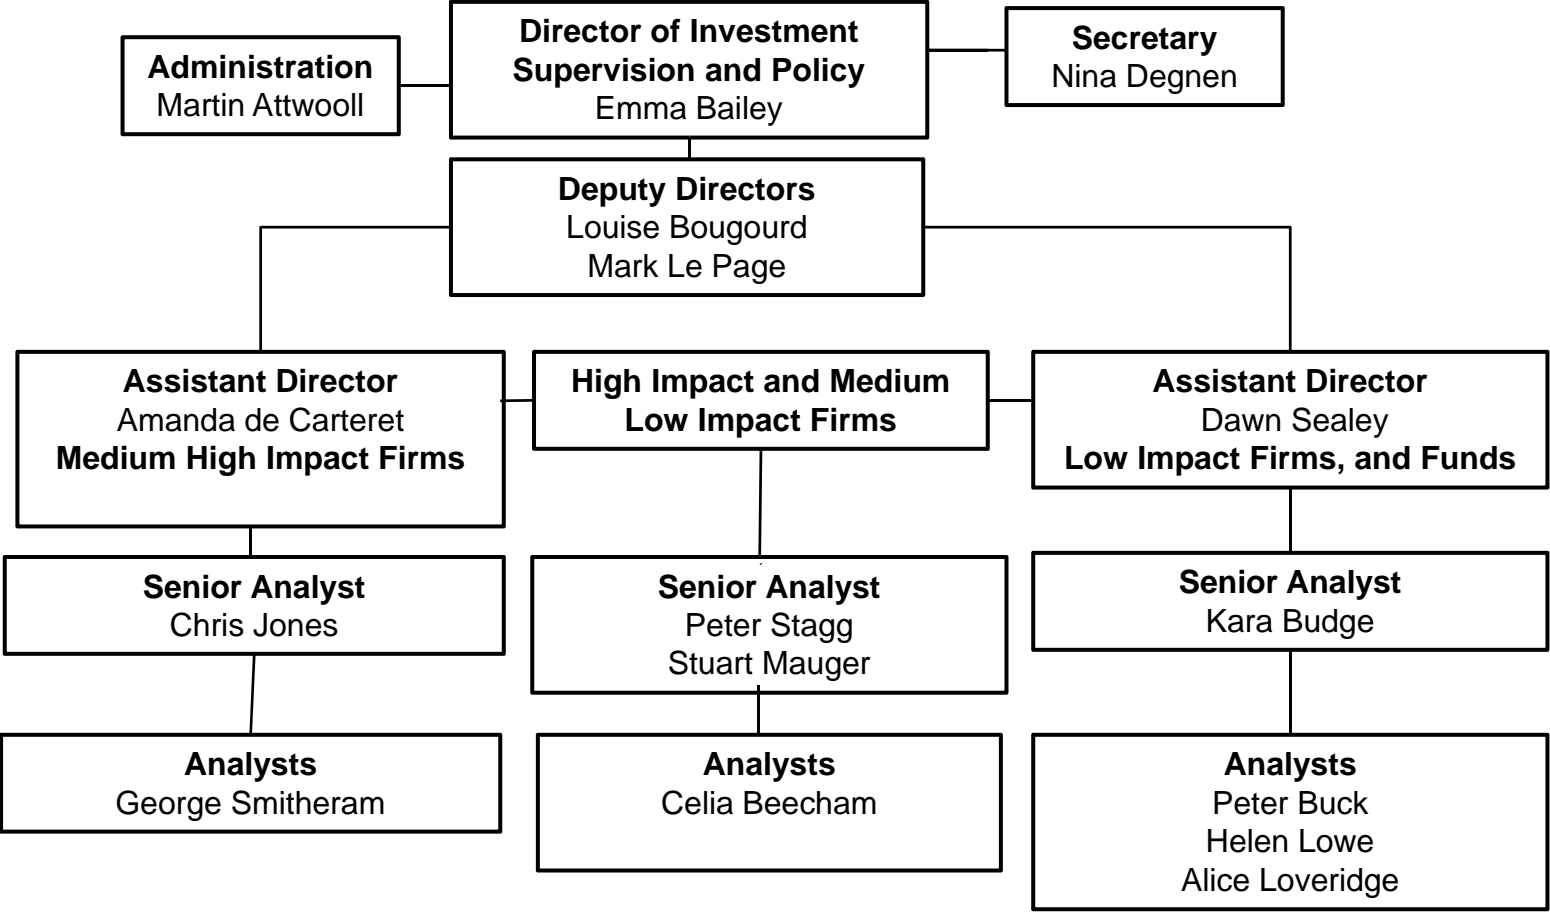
Administration
Martin Attwooll

Director of Investment Supervision and Policy
Emma Bailey

Secretary
Nina Degnen

Deputy Directors
Louise Bougourd
Mark Le Page

Assistant Director
Amanda de Carteret
Medium High Impact Firms

High Impact and Medium Low Impact Firms

Assistant Director
Dawn Sealey
Low Impact Firms, and Funds

Senior Analyst
Chris Jones

Senior Analyst
Peter Stagg
Stuart Mauger

Senior Analyst
Kara Budge

Analysts
George Smitheram

Analysts
Celia Beecham

Analysts
Peter Buck
Helen Lowe
Alice Loveridge